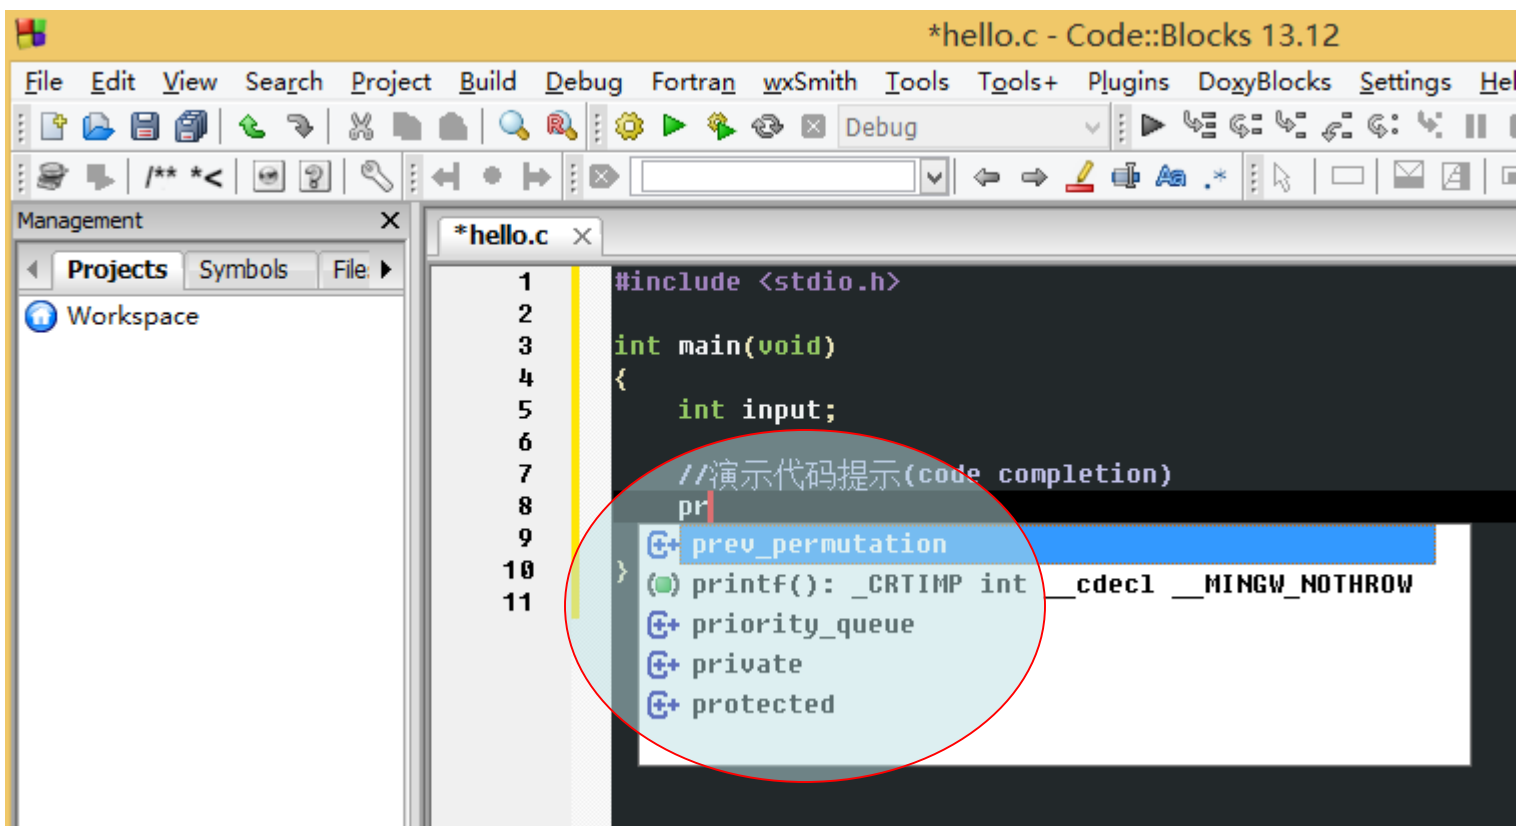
*hello.c - Code::Blocks 13.12

File Edit View Search Project Build Debug Fortran wxSmith Tools Tools+ Plugins DoxyBlocks Settings Hel

Debug

/** *<

Management

Projects Symbols File

Workspace

*hello.c

1 #include <stdio.h>
2
3 int main(void)
4 {
5 int input;
6
7 //演示代码提示(code completion)
8 pr
9
10 }
11

prev_permutation
printf(): _CRTIMP int __cdecl __MINGW_NOTHROW
priority_queue
private
protected